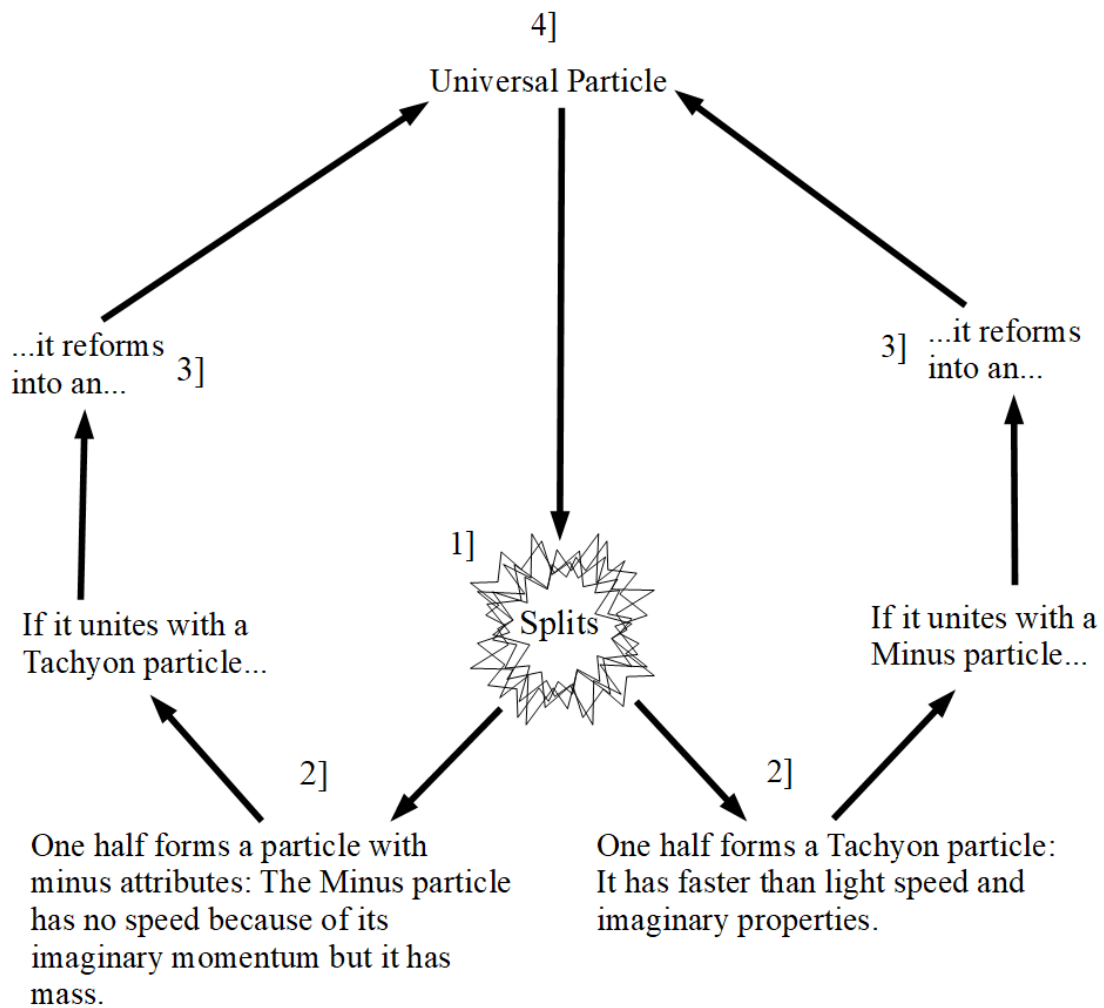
4]

Universal Particle

...it reforms into an... 3]

3] ...it reforms into an...

1]

Splits

If it unites with a Tachyon particle...

If it unites with a Minus particle...

2]

2]

One half forms a particle with minus attributes: The Minus particle has no speed because of its imaginary momentum but it has mass.

One half forms a Tachyon particle: It has faster than light speed and imaginary properties.